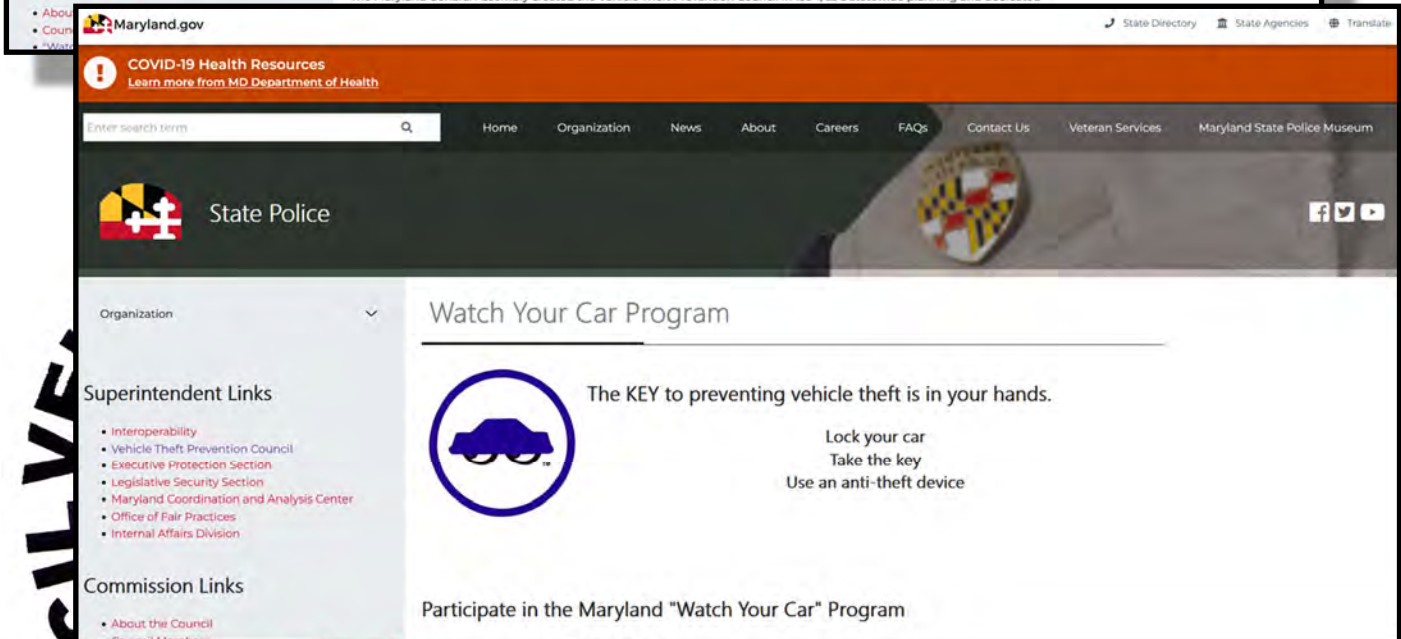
• Abou
• Coun
• "Wat

Maryland.gov

State Directory State Agencies Translate

COVID-19 Health Resources
Learn more from MD Department of Health

Enter search term

Home Organization News About Careers FAQs Contact Us Veteran Services Maryland State Police Museum

State Police

Organization

Superintendent Links

• Interoperability
• Vehicle Theft Prevention Council
• Executive Protection Section
• Legislative Security Section
• Maryland Coordination and Analysis Center
• Office of Fair Practices
• Internal Affairs Division

Commission Links

• About the Council
• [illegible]

Watch Your Car Program

TM

The KEY to preventing vehicle theft is in your hands.

Lock your car
Take the key
Use an anti-theft device

Participate in the Maryland "Watch Your Car" Program

SILVE